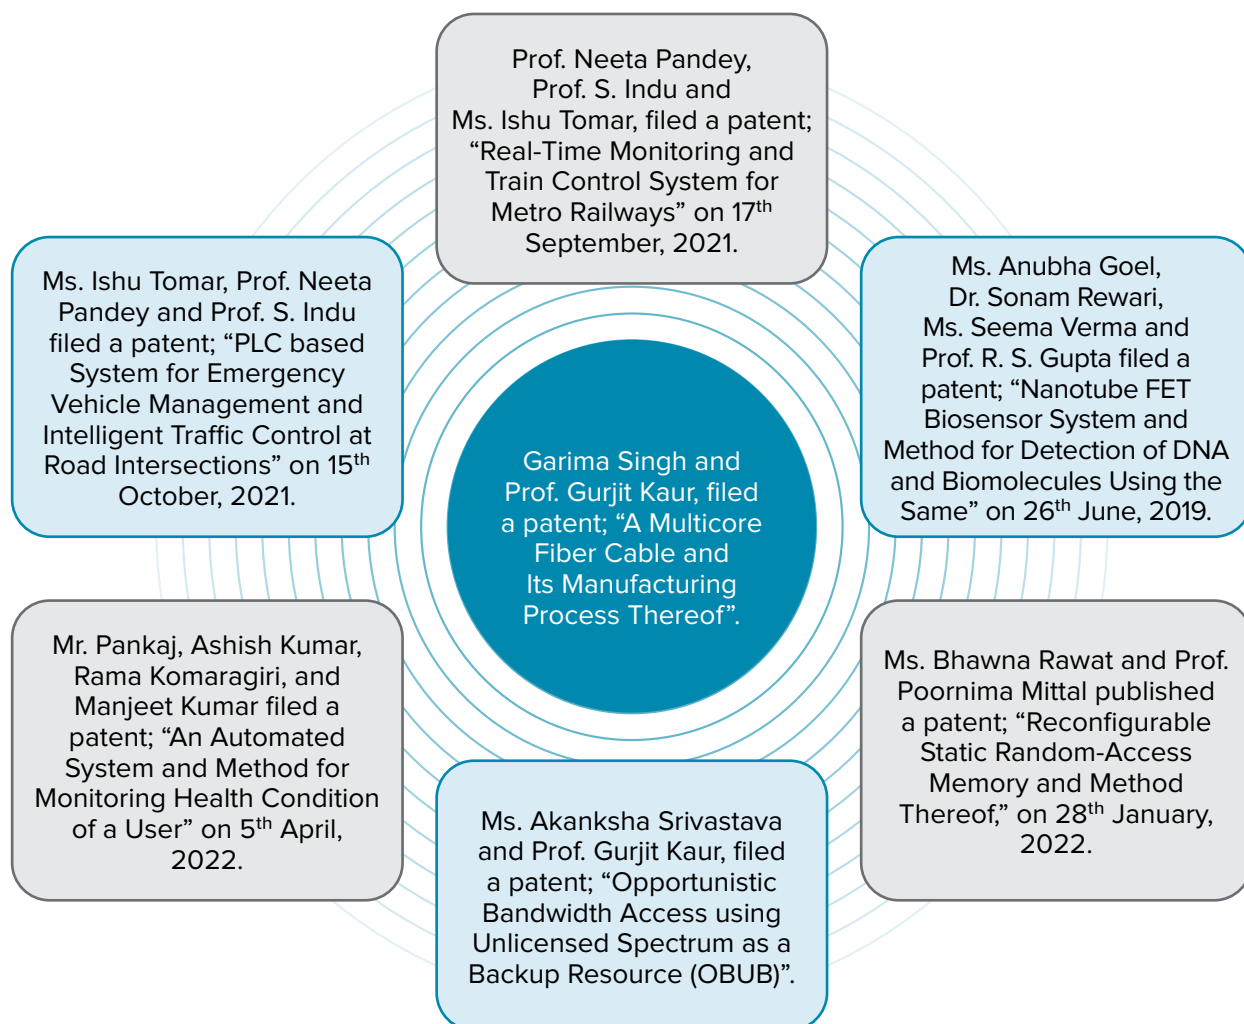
Prof. Neeta Pandey, Prof. S. Indu and Ms. Ishu Tomar, filed a patent; “Real-Time Monitoring and Train Control System for Metro Railways” on 17$^{th}$ September, 2021.

Ms. Ishu Tomar, Prof. Neeta Pandey and Prof. S. Indu filed a patent; “PLC based System for Emergency Vehicle Management and Intelligent Traffic Control at Road Intersections” on 15$^{th}$ October, 2021.

Ms. Anubha Goel, Dr. Sonam Rewari, Ms. Seema Verma and Prof. R. S. Gupta filed a patent; “Nanotube FET Biosensor System and Method for Detection of DNA and Biomolecules Using the Same” on 26$^{th}$ June, 2019.

Garima Singh and Prof. Gurjit Kaur, filed a patent; “A Multicore Fiber Cable and Its Manufacturing Process Thereof”.

Mr. Pankaj, Ashish Kumar, Rama Komaragiri, and Manjeet Kumar filed a patent; “An Automated System and Method for Monitoring Health Condition of a User” on 5$^{th}$ April, 2022.

Ms. Bhawna Rawat and Prof. Poornima Mittal published a patent; “Reconfigurable Static Random-Access Memory and Method Thereof,” on 28$^{th}$ January, 2022.

Ms. Akanksha Srivastava and Prof. Gurjit Kaur, filed a patent; “Opportunistic Bandwidth Access using Unlicensed Spectrum as a Backup Resource (OBUB)”.